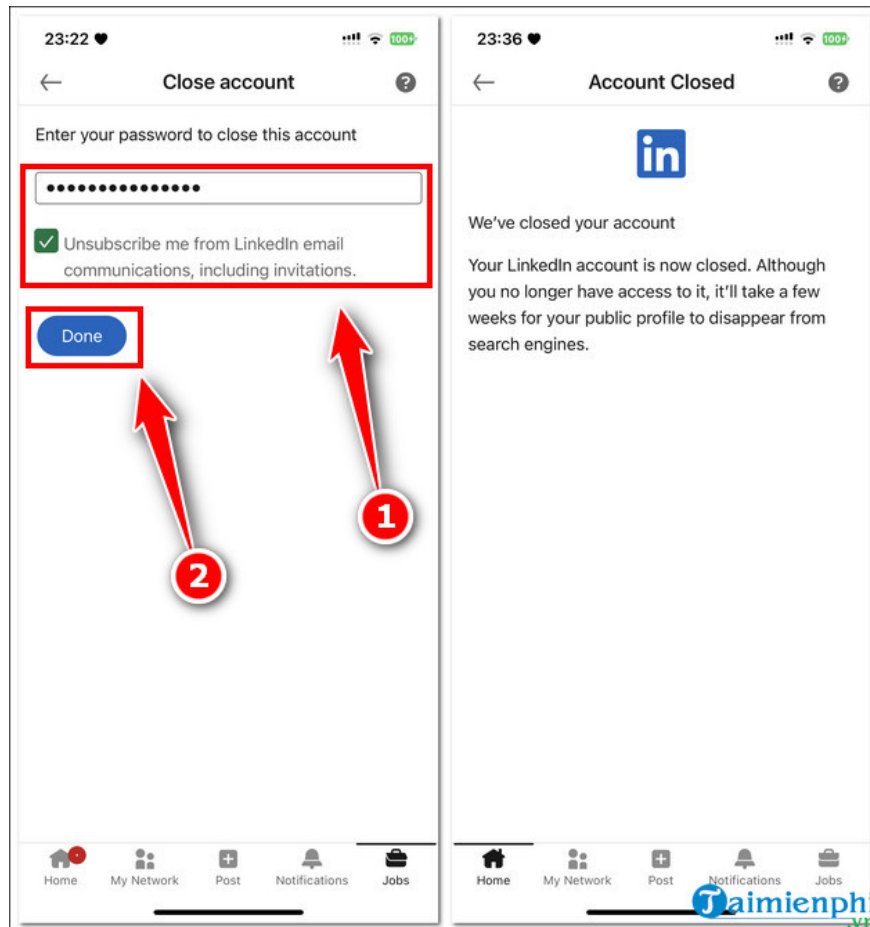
23:22

100+

Close account

?

Enter your password to close this account

•••••••••••••••

Unsubscribe me from LinkedIn email communications, including invitations.

Done

1

2

Home My Network Post Notifications Jobs

23:36

100+

Account Closed

?

in

We've closed your account

Your LinkedIn account is now closed. Although you no longer have access to it, it'll take a few weeks for your public profile to disappear from search engines.

Home My Network Post Notifications Jobs

Taimienphi.vn